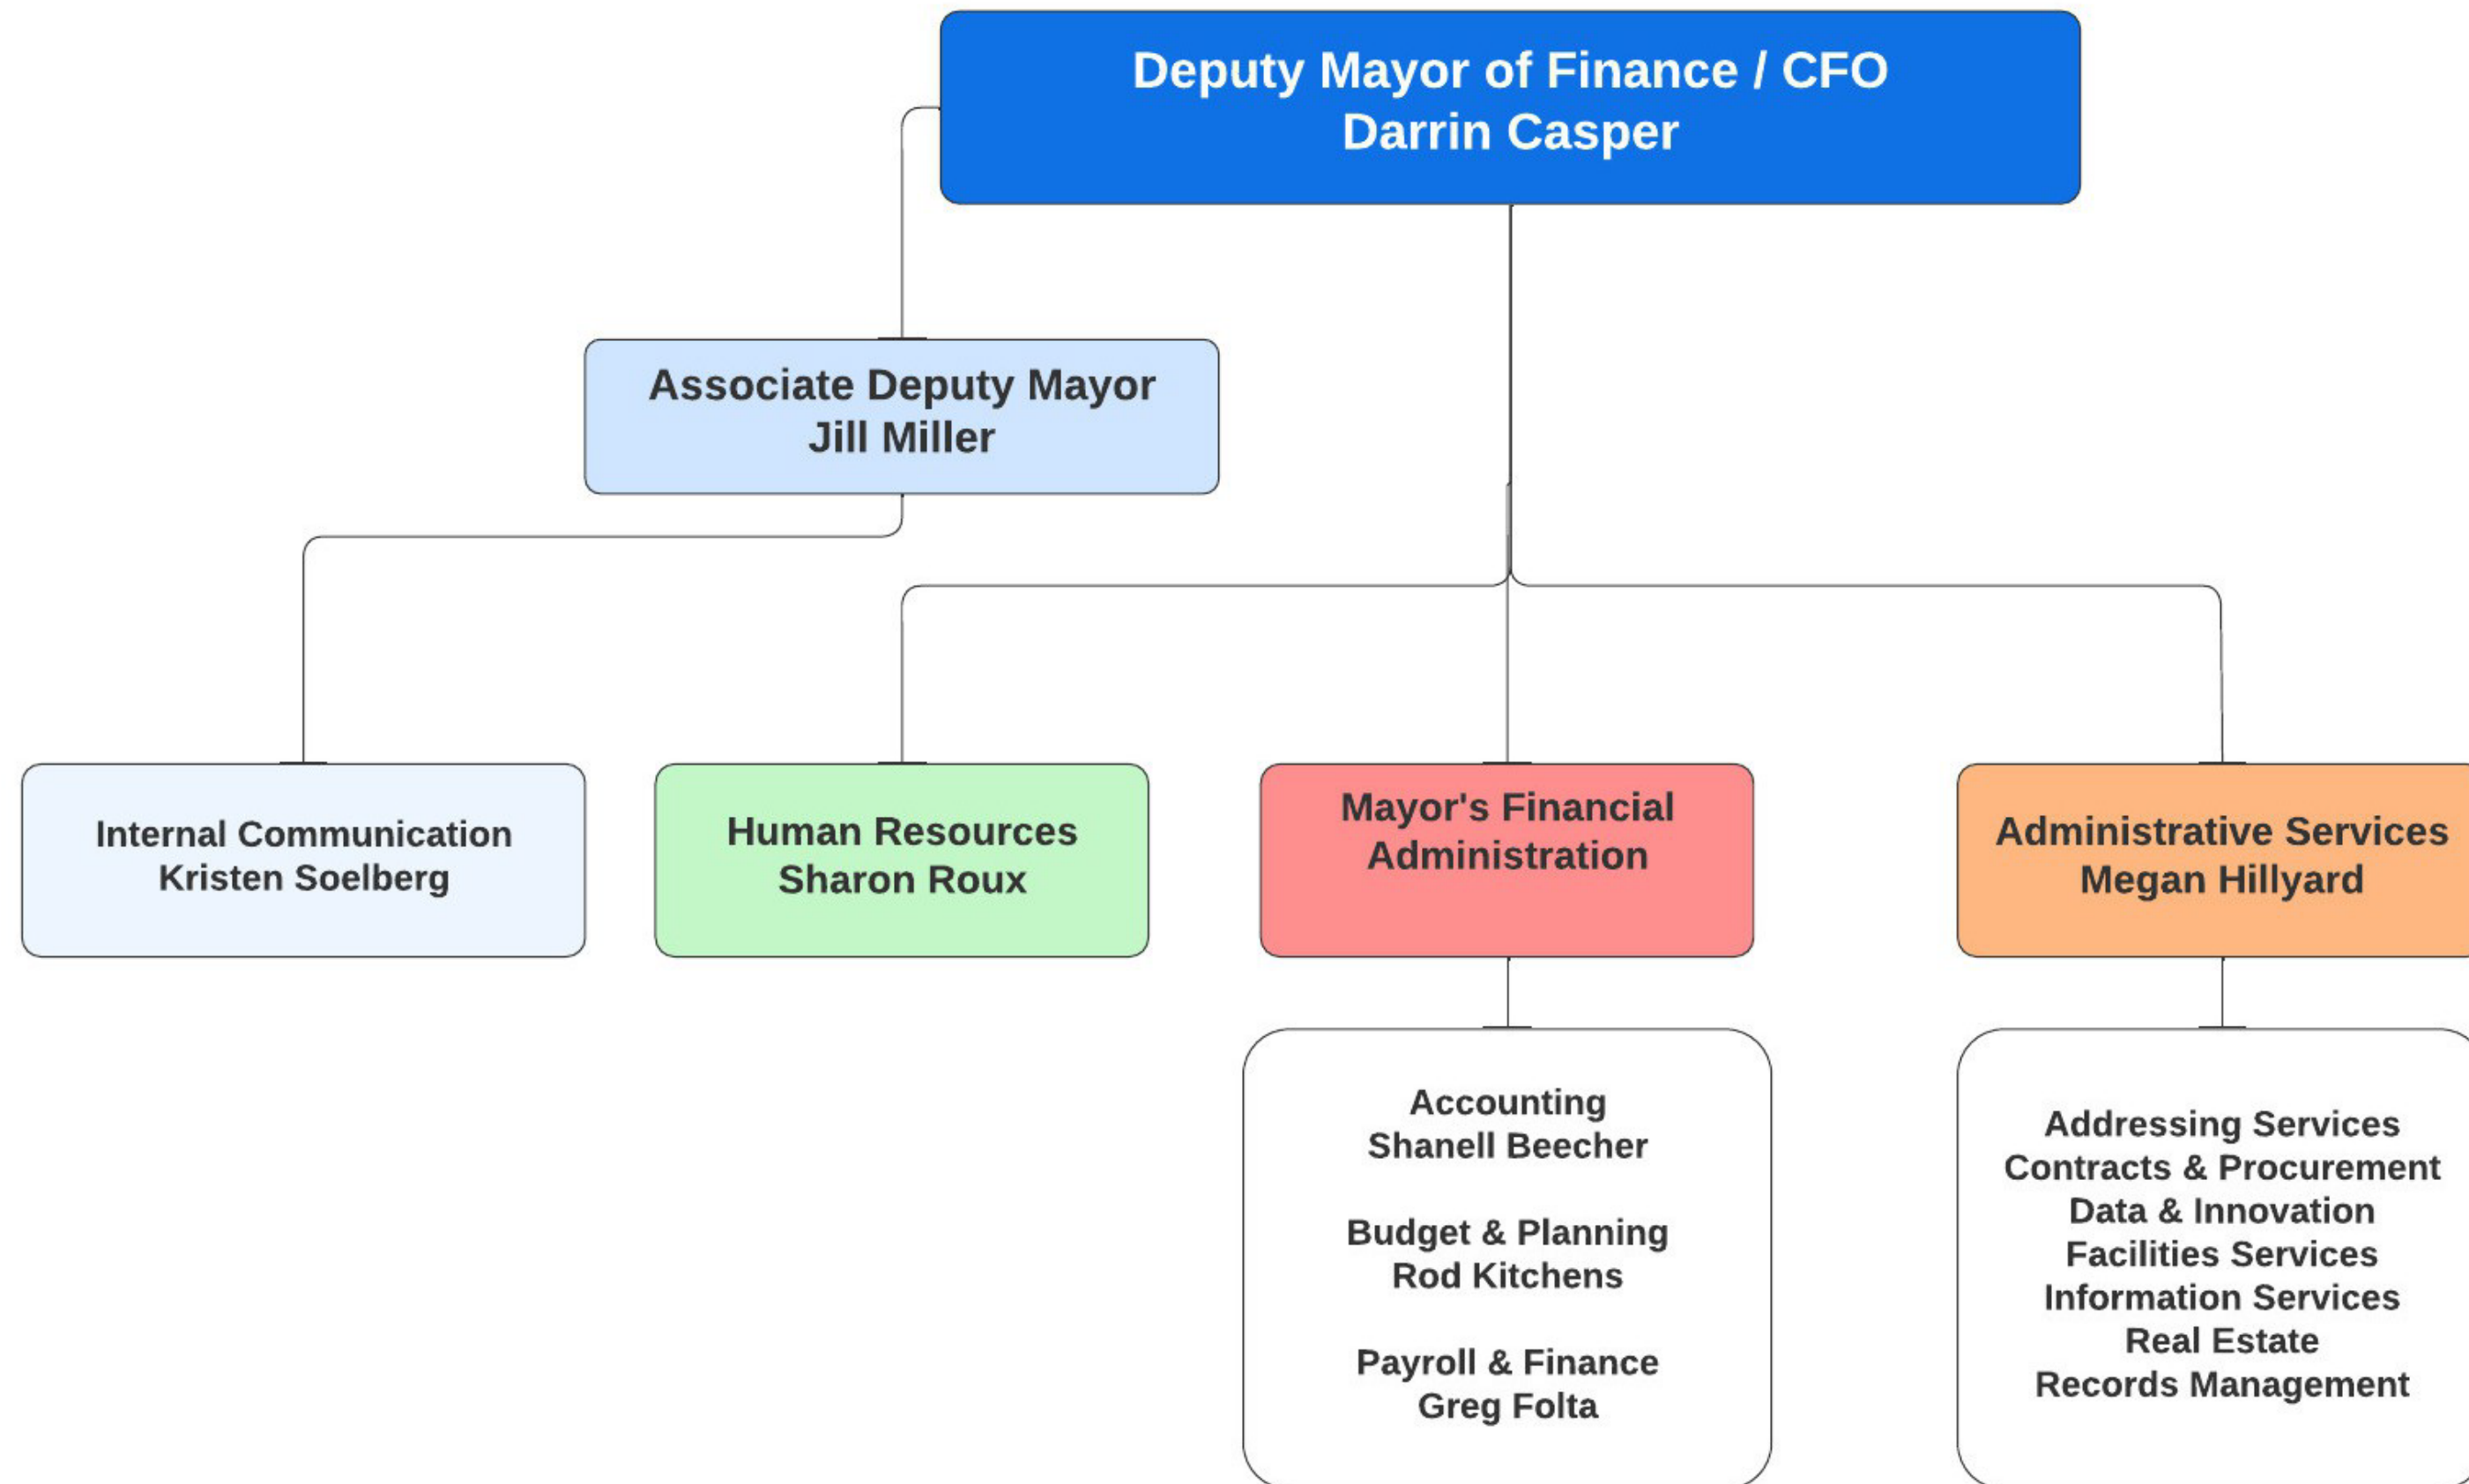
Deputy Mayor of Finance / CFO
Darrin Casper

Associate Deputy Mayor
Jill Miller

Internal Communication
Kristen Soelberg

Human Resources
Sharon Roux

Mayor's Financial Administration

Administrative Services
Megan Hillyard

Accounting
Shanell Beecher

Budget & Planning
Rod Kitchens

Payroll & Finance
Greg Folta

Addressing Services
Contracts & Procurement
Data & Innovation
Facilities Services
Information Services
Real Estate
Records Management